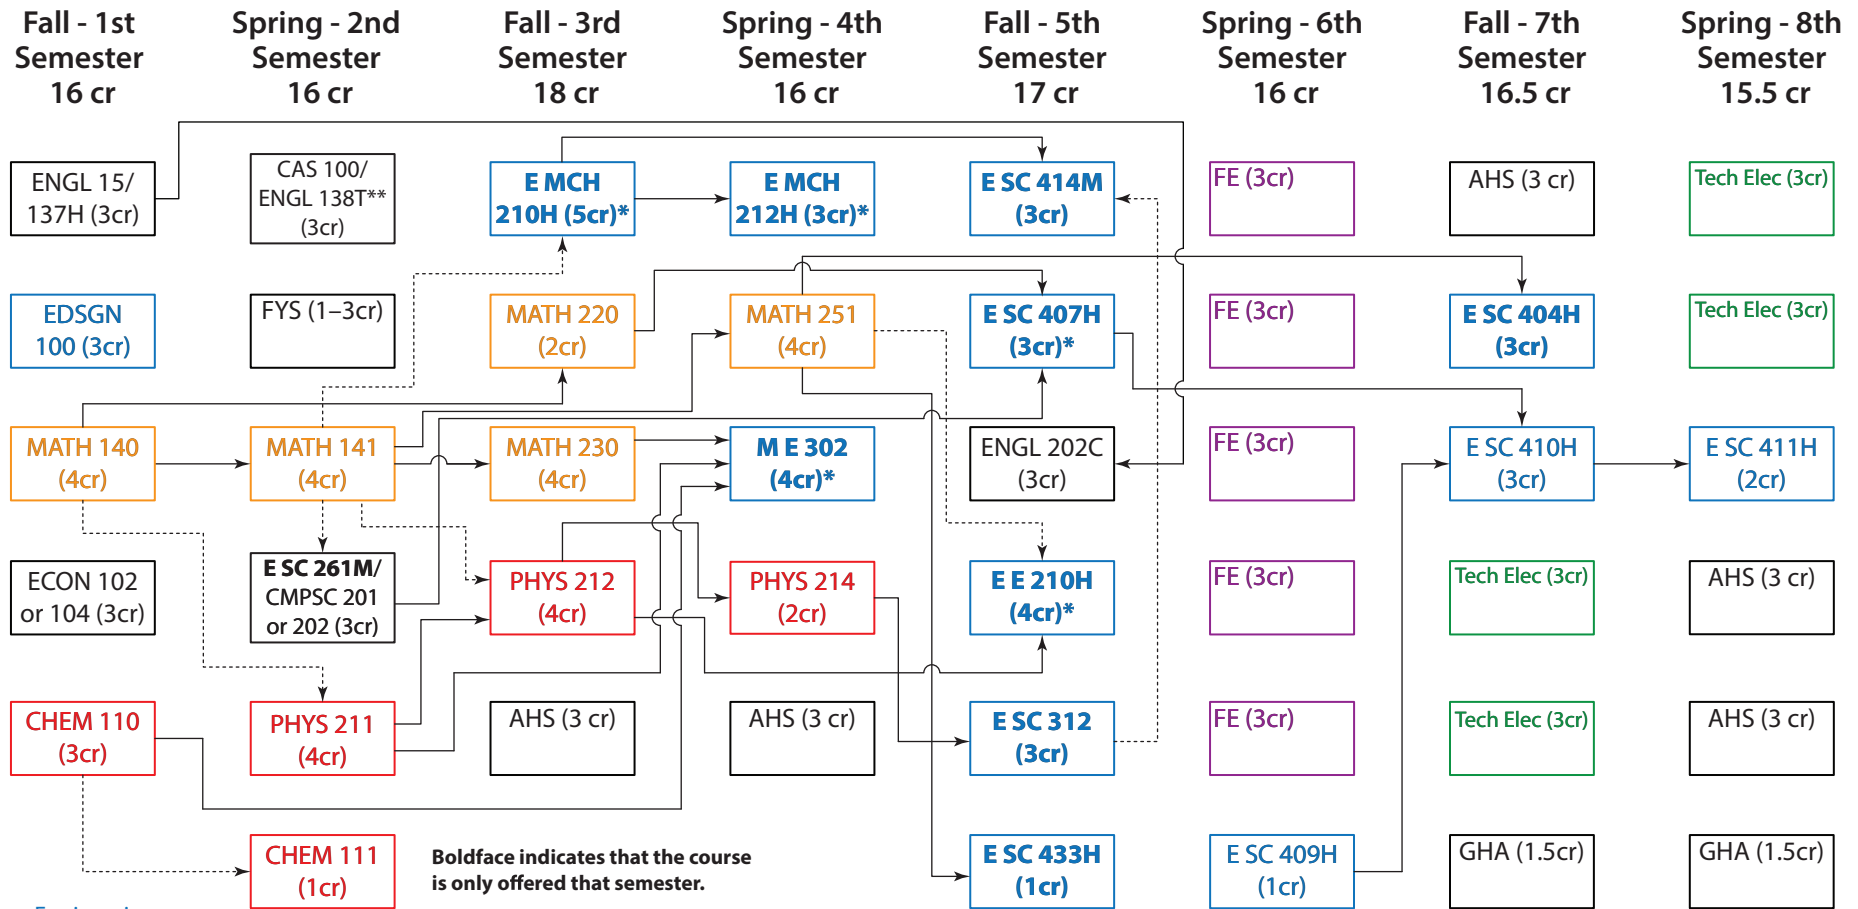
Fall - 1st Semester 16 cr

Spring - 2nd Semester 16 cr

Fall - 3rd Semester 18 cr

Spring - 4th Semester 16 cr

Fall - 5th Semester 17 cr

Spring - 6th Semester 16 cr

Fall - 7th Semester 16.5 cr

Spring - 8th Semester 15.5 cr

ENGL 15/ 137H (3cr)

CAS 100/ ENGL 138T** (3cr)

E MCH 210H (5cr)*

E MCH 212H (3cr)*

E SC 414M (3cr)

FE (3cr)

AHS (3 cr)

Tech Elec (3cr)

EDSGN 100 (3cr)

FYS (1–3cr)

MATH 220 (2cr)

MATH 251 (4cr)

E SC 407H (3cr)*

FE (3cr)

E SC 404H (3cr)

Tech Elec (3cr)

MATH 140 (4cr)

MATH 141 (4cr)

MATH 230 (4cr)

M E 302 (4cr)*

ENGL 202C (3cr)

FE (3cr)

E SC 410H (3cr)

E SC 411H (2cr)

ECON 102 or 104 (3cr)

E SC 261M/ CMPSC 201 or 202 (3cr)

PHYS 212 (4cr)

PHYS 214 (2cr)

E E 210H (4cr)*

FE (3cr)

Tech Elec (3cr)

AHS (3 cr)

CHEM 110 (3cr)

PHYS 211 (4cr)

AHS (3 cr)

AHS (3 cr)

E SC 312 (3cr)

FE (3cr)

Tech Elec (3cr)

AHS (3 cr)

CHEM 111 (1cr)

Boldface indicates that the course is only offered that semester.

E SC 433H (1cr)

E SC 409H (1cr)

GHA (1.5cr)

GHA (1.5cr)